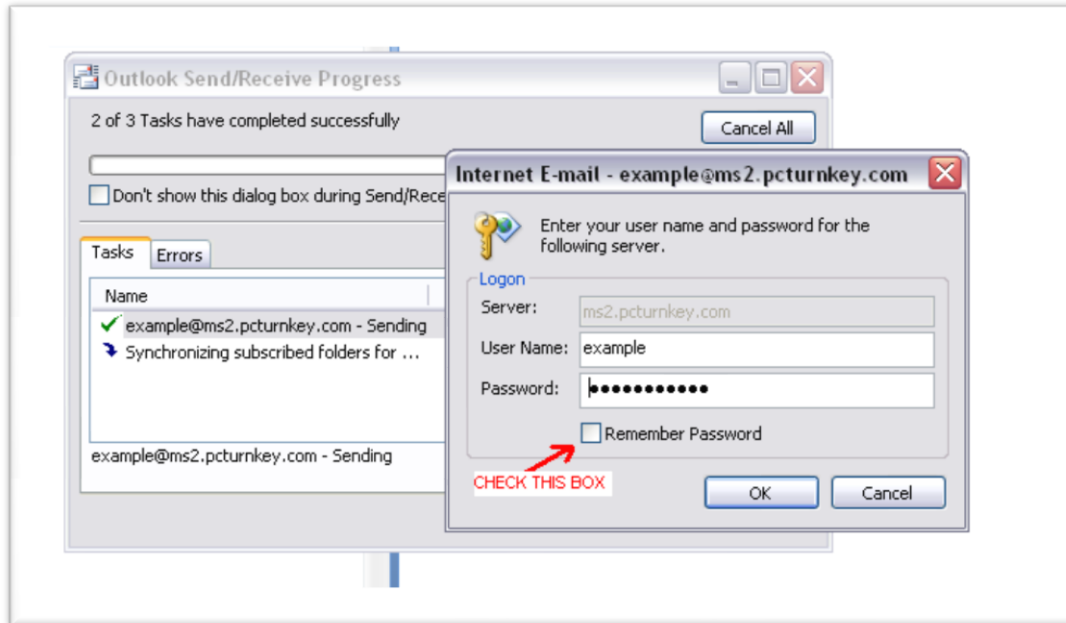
Outlook Send/Receive Progress

2 of 3 Tasks have completed successfully

Cancel All

Don't show this dialog box during Send/Rece

Tasks Errors

Name

example@ms2.pcturnkey.com - Sending

Synchronizing subscribed folders for ...

example@ms2.pcturnkey.com - Sending

Internet E-mail - example@ms2.pcturnkey.com

Enter your user name and password for the following server.

Logon

Server: ms2.pcturnkey.com

User Name: example

Password: ●●●●●●●●●●●

Remember Password

CHECK THIS BOX

OK Cancel